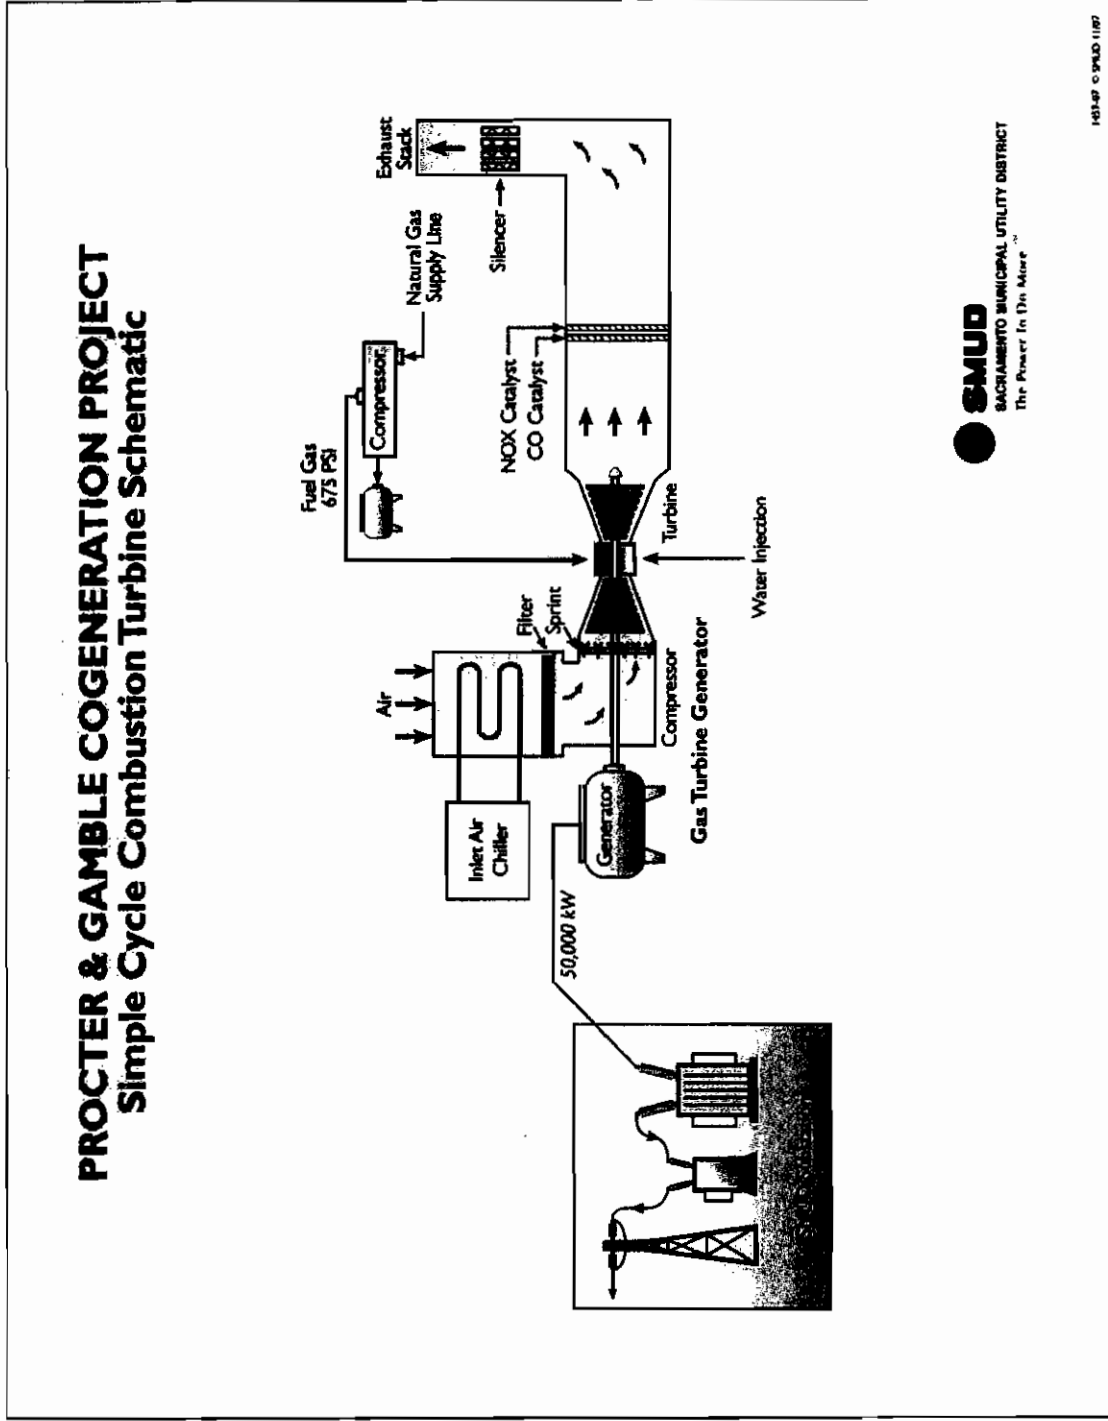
PROCTER & GAMBLE COGENERATION PROJECT
Simple Cycle Combustion Turbine Schematic

Fuel Gas 675 PSI

Compressor

Natural Gas Supply Line

Exhaust Stack

Silencer

NOX Catalyst

CO Catalyst

Turbine

Water Injection

Air

Filter

Sprint

Compressor

Gas Turbine Generator

Generator

Inlet Air Chiller

50,000 kW

SMUD
SACRAMENTO MUNICIPAL UTILITY DISTRICT
The Power to Do More

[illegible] © SMUD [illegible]